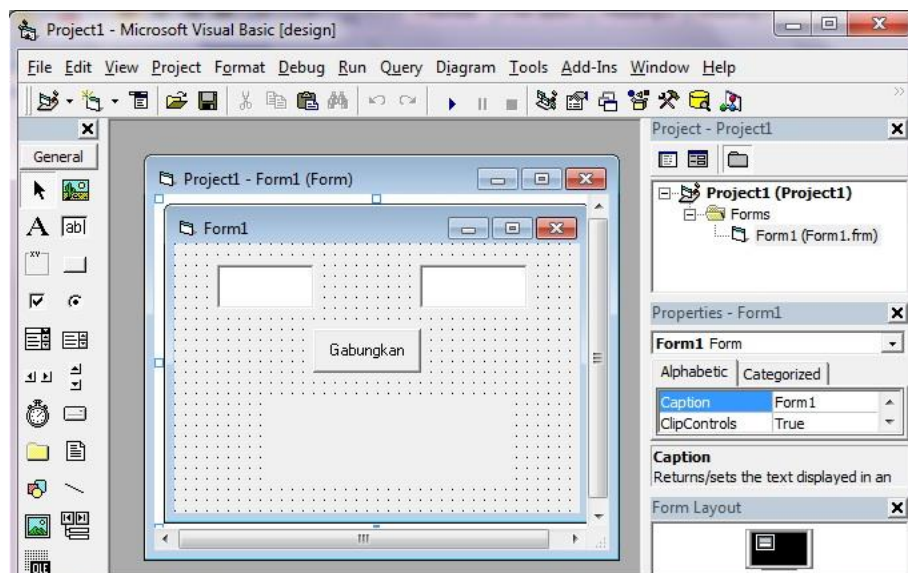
Project1 - Microsoft Visual Basic [design]

File Edit View Project Format Debug Run Query Diagram Tools Add-Ins Window Help

General

Project1 - Form1 (Form)

Form1

Gabungkan

Project - Project1

Project1 (Project1)
Forms
Form1 (Form1.frm)

Properties - Form1

Form1 Form

Alphabetic | Categorized

| Caption | Form1 |
|---|---|
| ClipControls | True |

Caption
Returns/sets the text displayed in an

Form Layout